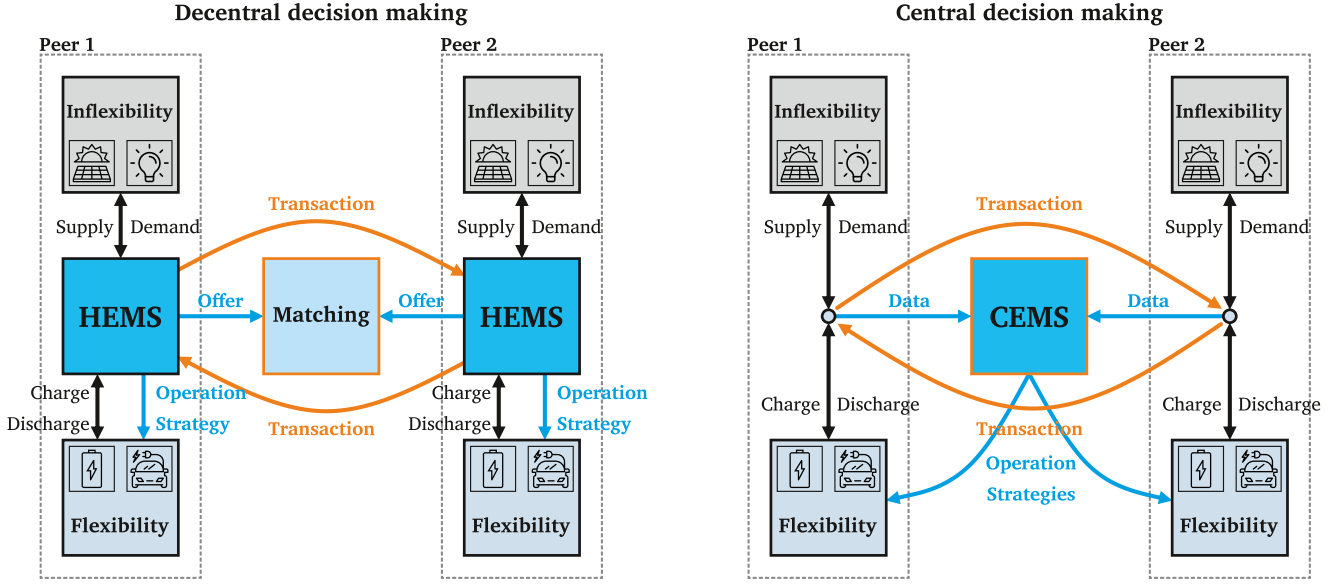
Decentral decision making

Peer 1

Inflexibility

Supply Demand

HEMS

Charge Discharge

Operation Strategy

Flexibility

Transaction

Offer

Matching

Offer

Transaction

Peer 2

Inflexibility

Supply Demand

HEMS

Charge Discharge

Operation Strategy

Flexibility

Central decision making

Peer 1

Inflexibility

Supply Demand

Charge Discharge

Flexibility

Transaction

Data

CEMS

Data

Transaction

Operation Strategies

Peer 2

Inflexibility

Supply Demand

Charge Discharge

Flexibility